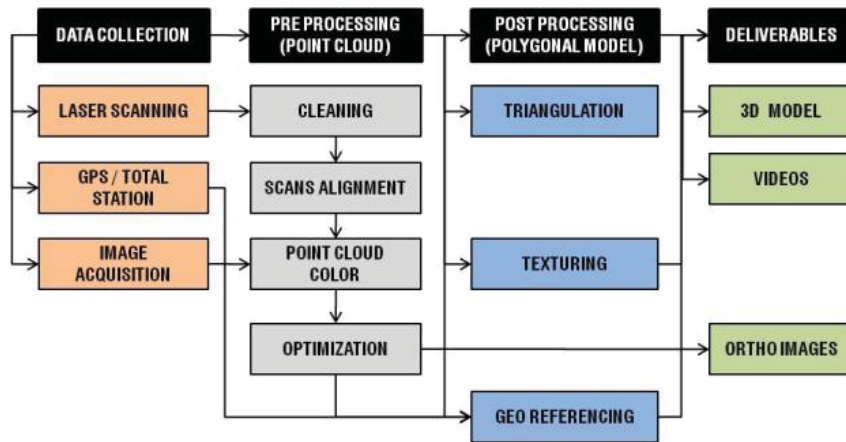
DATA COLLECTION

PRE PROCESSING (POINT CLOUD)

POST PROCESSING (POLYGONAL MODEL)

DELIVERABLES

LASER SCANNING

CLEANING

TRIANGULATION

3D MODEL

GPS / TOTAL STATION

SCANS ALIGNMENT

VIDEOS

IMAGE ACQUISITION

POINT CLOUD COLOR

TEXTURING

OPTIMIZATION

ORTHO IMAGES

GEO REFERENCING